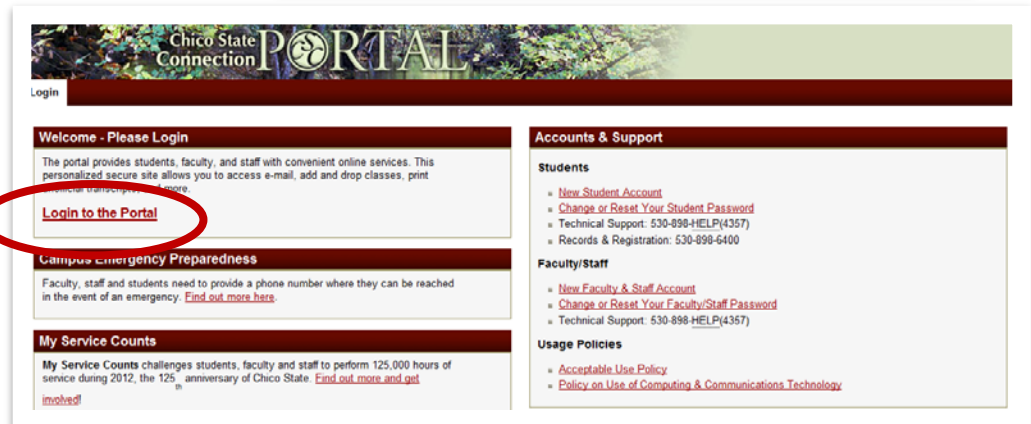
Chico State Connection PORTAL

Login

Welcome - Please Login

The portal provides students, faculty, and staff with convenient online services. This personalized secure site allows you to access e-mail, add and drop classes, print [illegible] transcripts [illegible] more.

Login to the Portal

Campus Emergency Preparedness

Faculty, staff and students need to provide a phone number where they can be reached in the event of an emergency. Find out more here.

My Service Counts

My Service Counts challenges students, faculty and staff to perform 125,000 hours of service during 2012, the 125th anniversary of Chico State. Find out more and get involved!

Accounts & Support

Students

New Student Account
Change or Reset Your Student Password
Technical Support: 530-898-HELP(4357)
Records & Registration: 530-898-6400

Faculty/Staff

New Faculty & Staff Account
Change or Reset Your Faculty/Staff Password
Technical Support: 530-898-HELP(4357)

Usage Policies

Acceptable Use Policy
Policy on Use of Computing & Communications Technology